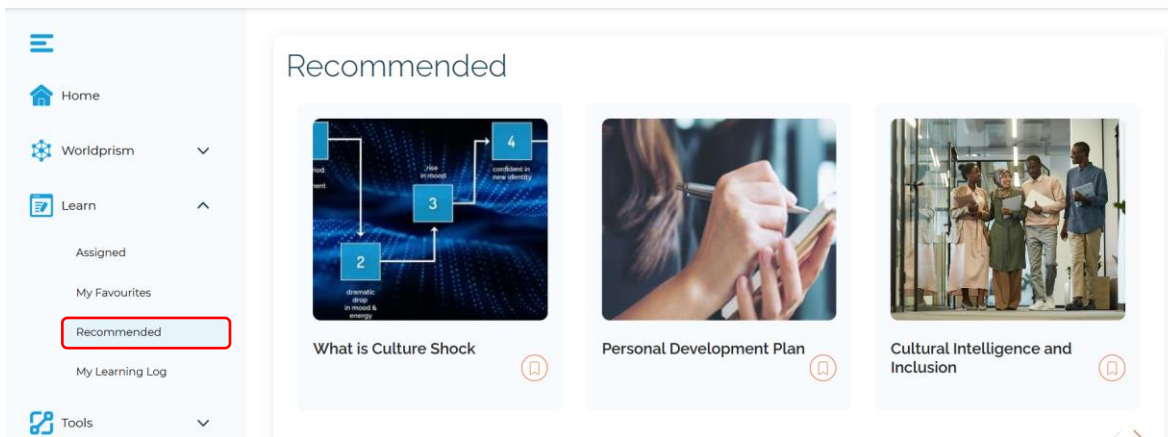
Home

Worldprism

Learn

Assigned

My Favourites

Recommended

My Learning Log

Tools

Recommended

riod
ment

rise
in mood

4
confident in new identity

3

2
dramatic drop in mood & energy

What is Culture Shock

Personal Development Plan

Cultural Intelligence and Inclusion